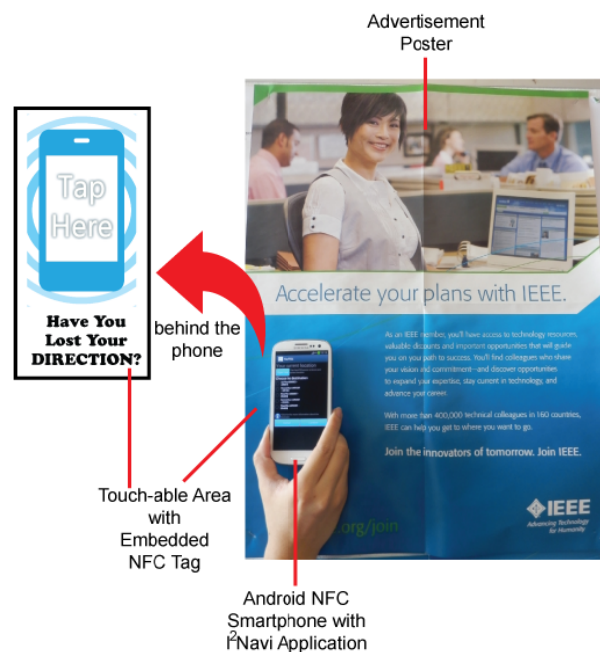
Advertisement Poster

Tap Here

Have You Lost Your DIRECTION?

behind the phone

Accelerate your plans with IEEE.

As an IEEE member, you'll have access to technology resources, valuable discounts and important opportunities that will guide you on your path to success. You'll find colleagues who share your vision and commitment—and discover opportunities to expand your expertise, stay current in technology, and advance your career.

With more than 400,000 technical colleagues in 160 countries, IEEE can help you get to where you want to go.

Join the innovators of tomorrow. Join IEEE.

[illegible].org/join

IEEE
Advancing Technology for Humanity

Touch-able Area with Embedded NFC Tag

Android NFC Smartphone with I$^2$Navi Application